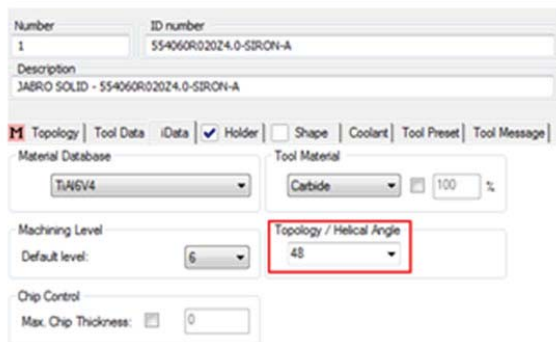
Number
1
ID number
554060R020Z4.0-SIRON-A
Description
JABRO SOLID - 554060R020Z4.0-SIRON-A

M Topology | Tool Data | iData | Holder | Shape | Coolant | Tool Preset | Tool Message

Material Database
TiAl6V4

Tool Material
Carbide
100 %

Machining Level
Default level: 6

Topology / Helical Angle
48

Chip Control
Max. Chip Thickness: 0